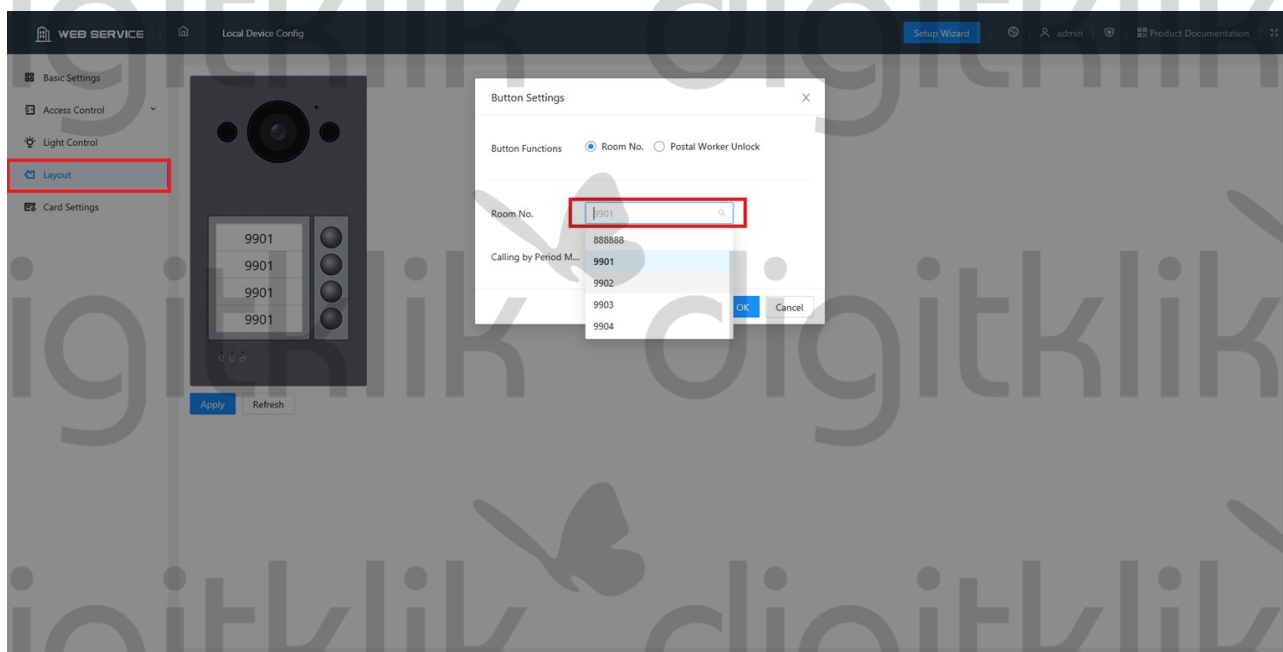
WEB SERVICE
Local Device Config
Setup Wizard
admin
Product Documentation

Basic Settings
Access Control
Light Control
Layout
Card Settings

9901
9901
9901
9901

Apply
Refresh

Button Settings
×
Button Functions
Room No.
Postal Worker Unlock
Room No.
9901
888888
9901
9902
9903
9904
Calling by Period M...
OK
Cancel

digitklik digitklik
digitklik digitklik
digitklik digitklik